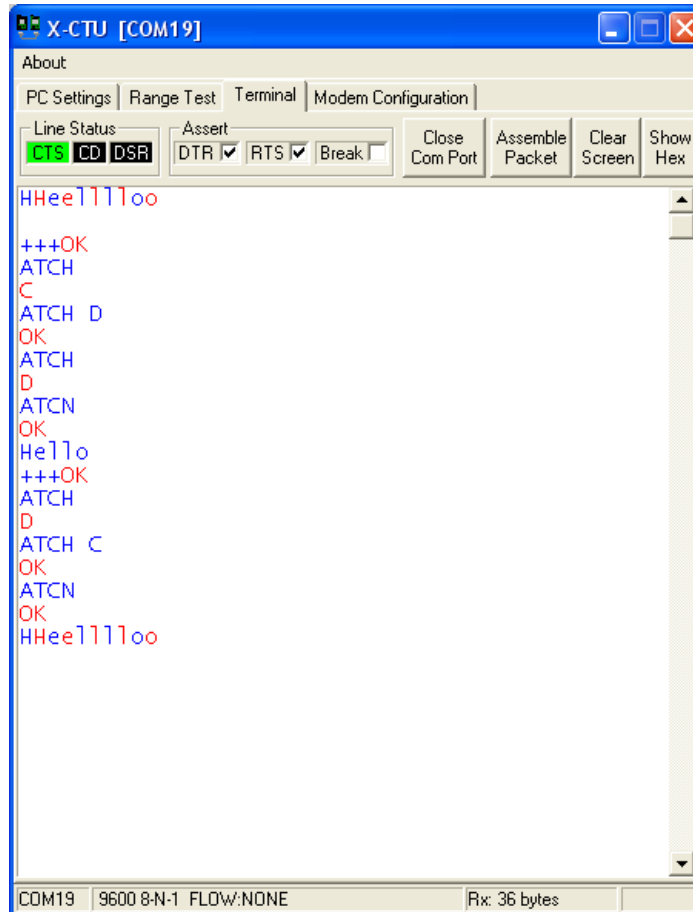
X-CTU [COM19]

About

PC Settings | Range Test | Terminal | Modem Configuration

Line Status
CTS CD DSR

Assert
DTR RTS Break

Close Com Port

Assemble Packet

Clear Screen

Show Hex

HHeellllloo

+++OK
ATCH
C
ATCH D
OK
ATCH
D
ATCN
OK
Hello
+++OK
ATCH
D
ATCH C
OK
ATCN
OK
HHeellllloo

COM19 | 9600 8-N-1 FLOW:NONE | Rx: 36 bytes